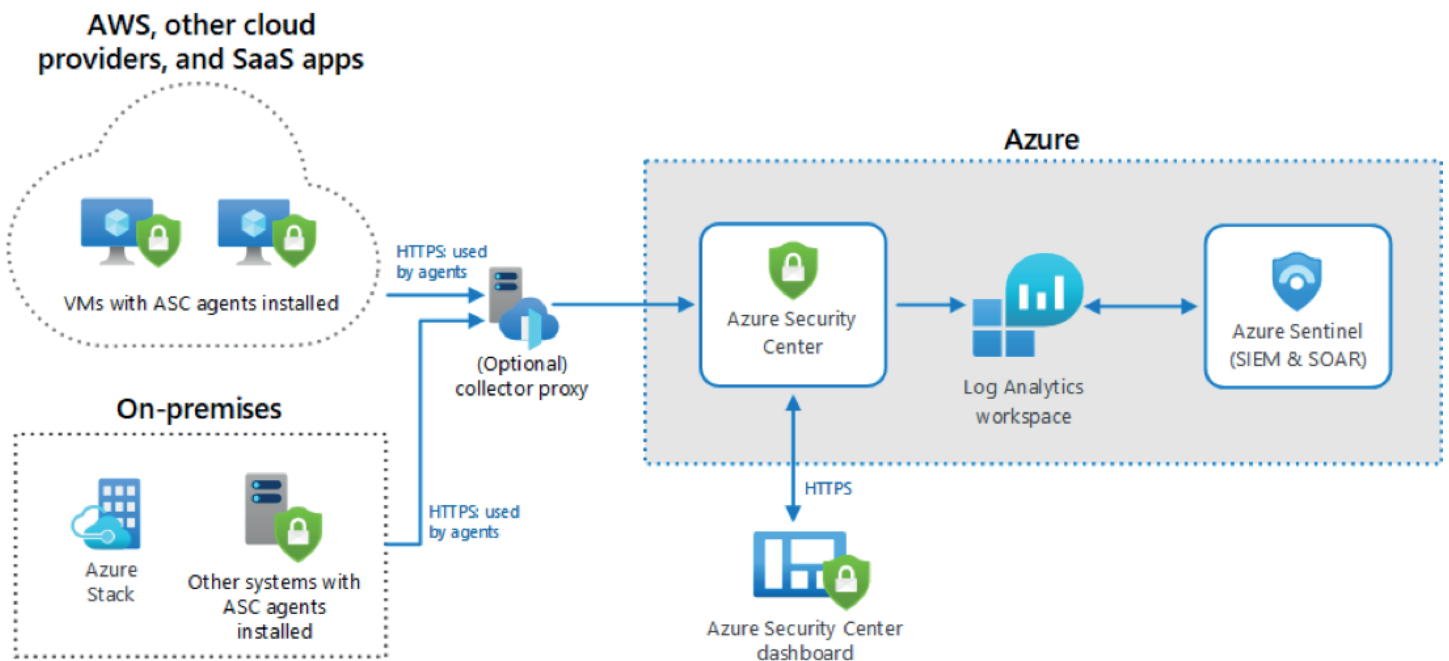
AWS, other cloud providers, and SaaS apps

VMs with ASC agents installed

HTTPS: used by agents

(Optional) collector proxy

On-premises

Azure Stack

Other systems with ASC agents installed

HTTPS: used by agents

Azure

Azure Security Center

Log Analytics workspace

Azure Sentinel (SIEM & SOAR)

HTTPS

Azure Security Center dashboard